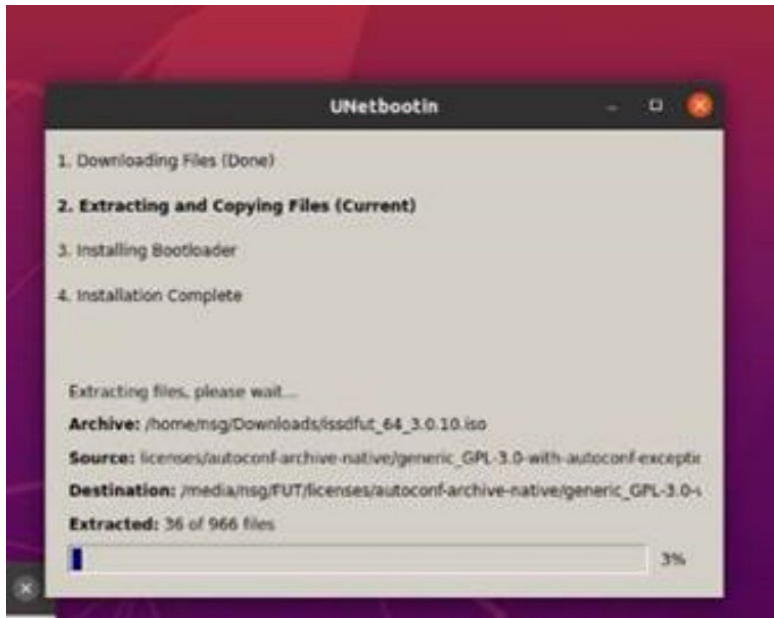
UNetbootin

1. Downloading Files (Done)

2. Extracting and Copying Files (Current)

3. Installing Bootloader

4. Installation Complete

Extracting files, please wait...

Archive: /home/nsg/Downloads/issdfut_64_3.0.10.iso

Source: licenses/autoconf-archive-native/generic_GPL-3.0-with-autoconf-exceptic

Destination: /media/nsg/FUT/licenses/autoconf-archive-native/generic_GPL-3.0-

Extracted: 36 of 966 files

3%